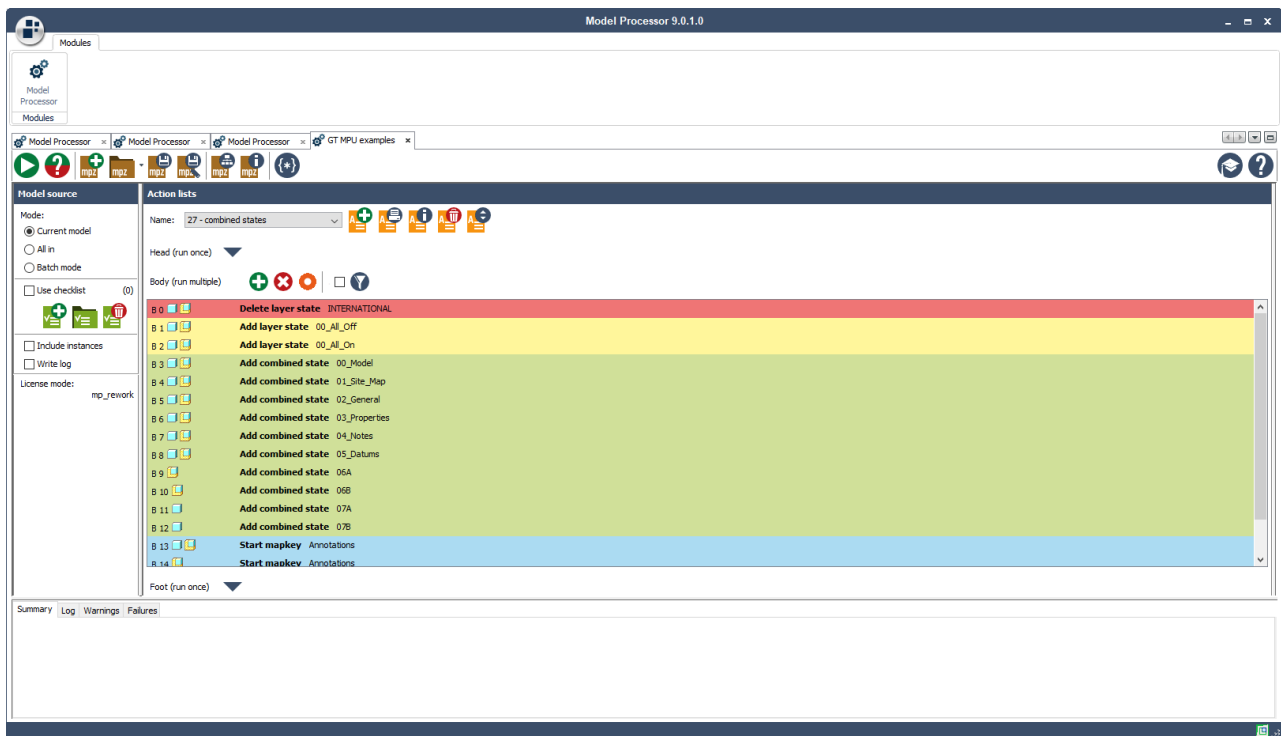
Model Processor 9.0.1.0

Modules

Model Processor

Modules

Model Processor × Model Processor × Model Processor × GT MPU examples ×

mpz mpz mpz mpz mpz mpz

Model source

Mode:
Current model
All in
Batch mode

Use checklist (0)

Include instances
Write log

License mode:
mp_rework

Action lists

Name: 27 - combined states

Head (run once)

Body (run multiple)

| | | |
|---|---|---|
| B 0 | **Delete layer state** | INTERNATIONAL |
| B 1 | **Add layer state** | 00_All_Off |
| B 2 | **Add layer state** | 00_All_On |
| B 3 | **Add combined state** | 00_Model |
| B 4 | **Add combined state** | 01_Site_Map |
| B 5 | **Add combined state** | 02_General |
| B 6 | **Add combined state** | 03_Properties |
| B 7 | **Add combined state** | 04_Notes |
| B 8 | **Add combined state** | 05_Datums |
| B 9 | **Add combined state** | 06A |
| B 10 | **Add combined state** | 06B |
| B 11 | **Add combined state** | 07A |
| B 12 | **Add combined state** | 07B |
| B 13 | **Start mapkey** | Annotations |
| B 14 | **Start mapkey** | Annotations |

Foot (run once)

Summary Log Warnings Failures